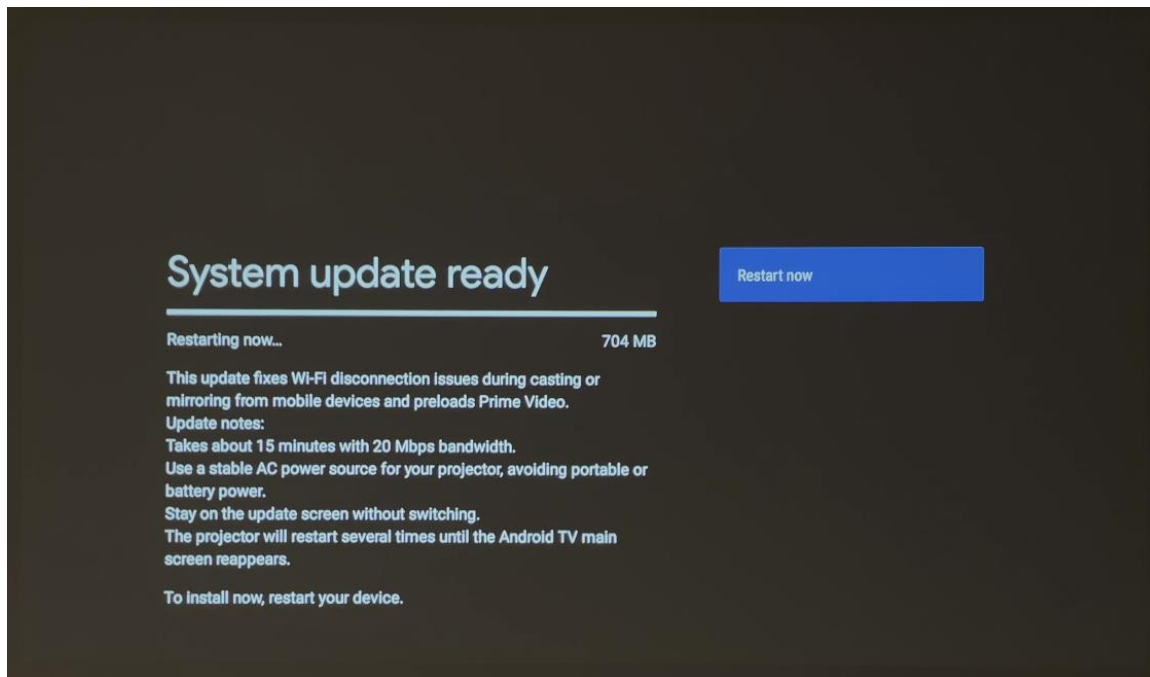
System update ready

Restarting now... 704 MB

This update fixes Wi-Fi disconnection issues during casting or mirroring from mobile devices and preloads Prime Video.
Update notes:
Takes about 15 minutes with 20 Mbps bandwidth.
Use a stable AC power source for your projector, avoiding portable or battery power.
Stay on the update screen without switching.
The projector will restart several times until the Android TV main screen reappears.

To install now, restart your device.

Restart now